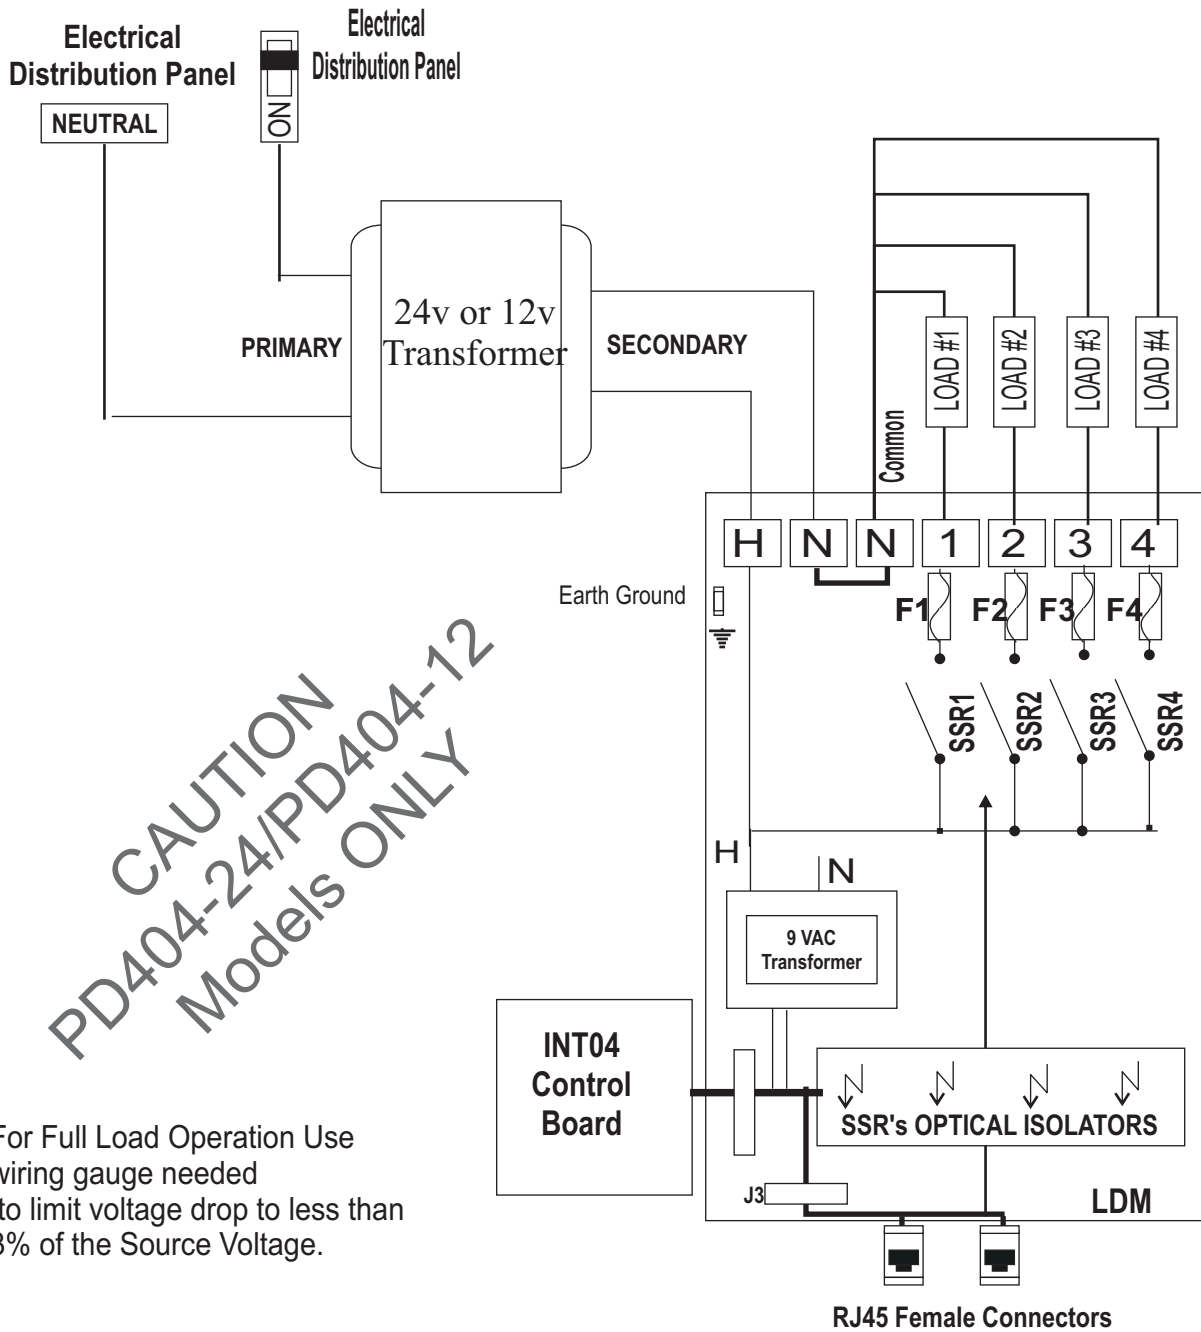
Electrical Distribution Panel

NEUTRAL

ON

Electrical Distribution Panel

PRIMARY

24v or 12v Transformer

SECONDARY

LOAD #1

LOAD #2

LOAD #3

LOAD #4

Common

H

N

N

1

2

3

4

Earth Ground

F1

F2

F3

F4

SSR1

SSR2

SSR3

SSR4

CAUTION
PD404-24/PD404-12
Models ONLY

H

N

9 VAC Transformer

INT04 Control Board

SSR's OPTICAL ISOLATORS

J3

LDM

For Full Load Operation Use wiring gauge needed to limit voltage drop to less than 3% of the Source Voltage.

RJ45 Female Connectors